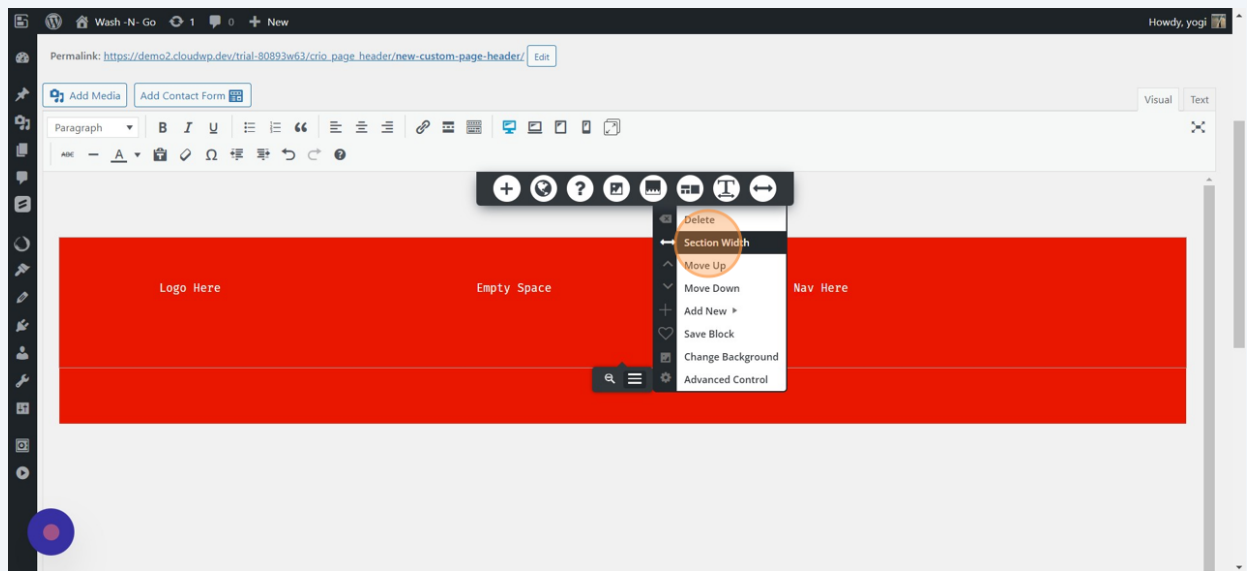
Wash -N- Go 1 0 New

Howdy, yogi

Permalink: https://demo2.cloudwp.dev/trial-80893w63/crio_page_header/new-custom-page-header/ Edit

Add Media Add Contact Form

Visual Text

Paragraph B I U

Logo Here

Empty Space

Nav Here

Delete
Section Width
Move Up
Move Down
Add New
Save Block
Change Background
Advanced Control